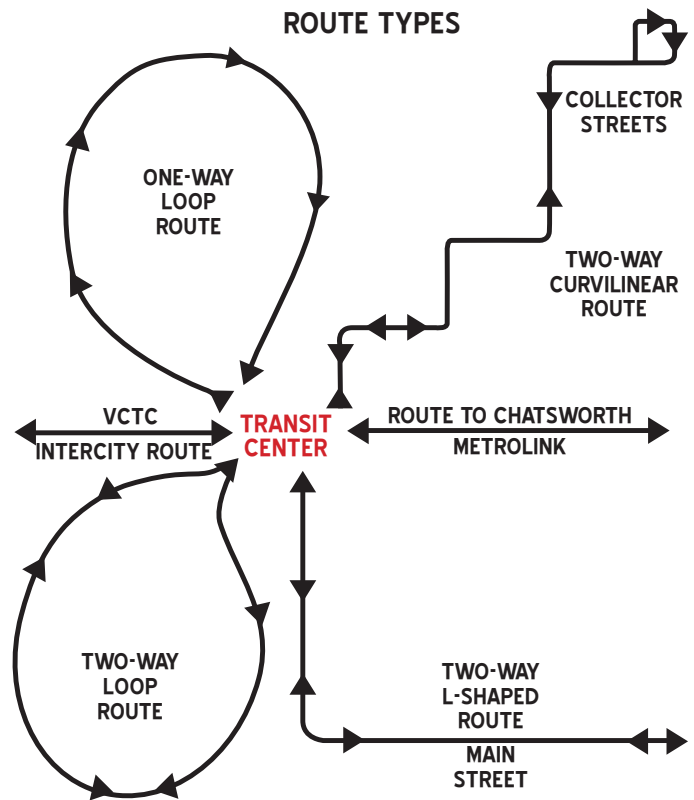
ROUTE TYPES

ONE-WAY LOOP ROUTE

COLLECTOR STREETS

TWO-WAY CURVILINEAR ROUTE

VCTC

INTERCITY ROUTE

TRANSIT CENTER

ROUTE TO CHATSWORTH

METROLINK

TWO-WAY LOOP ROUTE

TWO-WAY L-SHAPED ROUTE

MAIN STREET